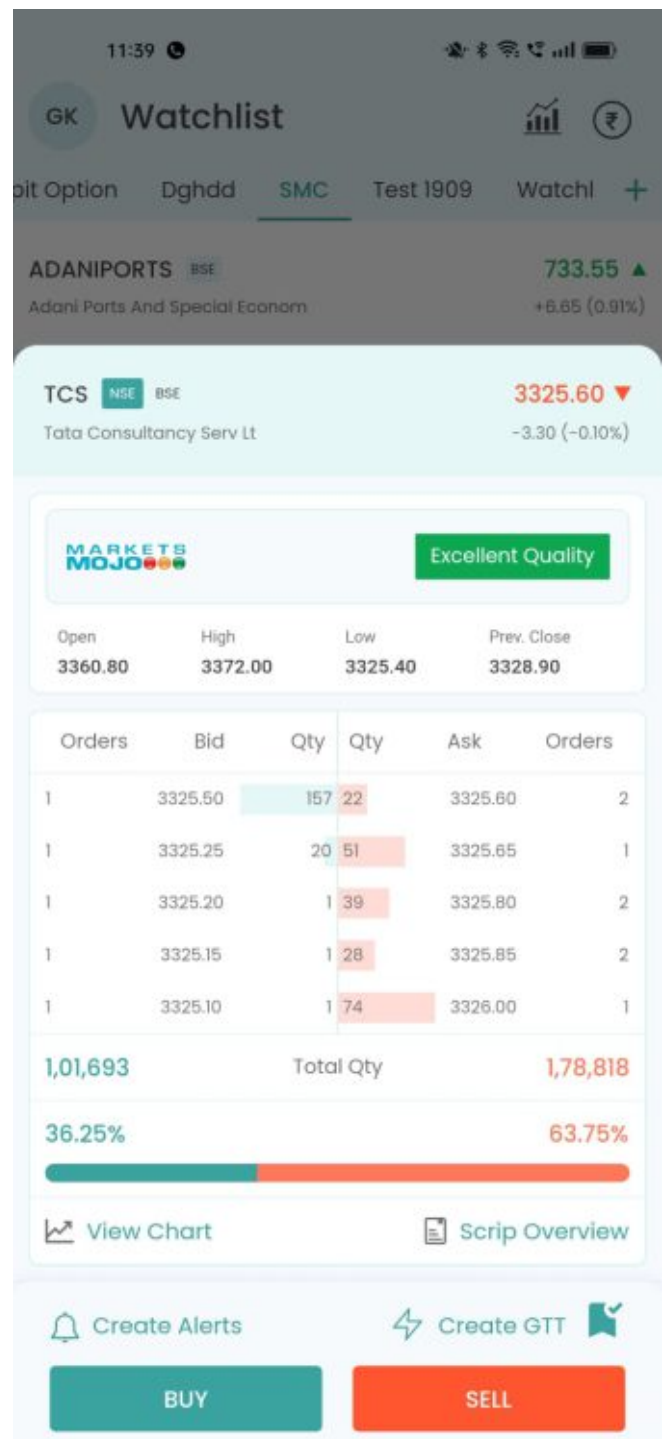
11:39

GK Watchlist

pit Option Dghdd SMC Test 1909 Watchl +

ADANIPORTS BSE 733.55 ▲
Adani Ports And Special Econom +6.65 (0.91%)

TCS NSE BSE 3325.60 ▼
Tata Consultancy Serv Lt -3.30 (-0.10%)

MARKETS MOJO

Excellent Quality

Open 3360.80
High 3372.00
Low 3325.40
Prev. Close 3328.90

| Orders | Bid | Qty | Qty | Ask | Orders |
|---|---|---|---|---|---|
| 1 | 3325.50 | 157 | 22 | 3325.60 | 2 |
| 1 | 3325.25 | 20 | 51 | 3325.65 | 1 |
| 1 | 3325.20 | 1 | 39 | 3325.80 | 2 |
| 1 | 3325.15 | 1 | 28 | 3325.85 | 2 |
| 1 | 3325.10 | 1 | 74 | 3326.00 | 1 |

1,01,693 Total Qty 1,78,818

36.25% 63.75%

View Chart Scrip Overview

Create Alerts Create GTT

BUY SELL